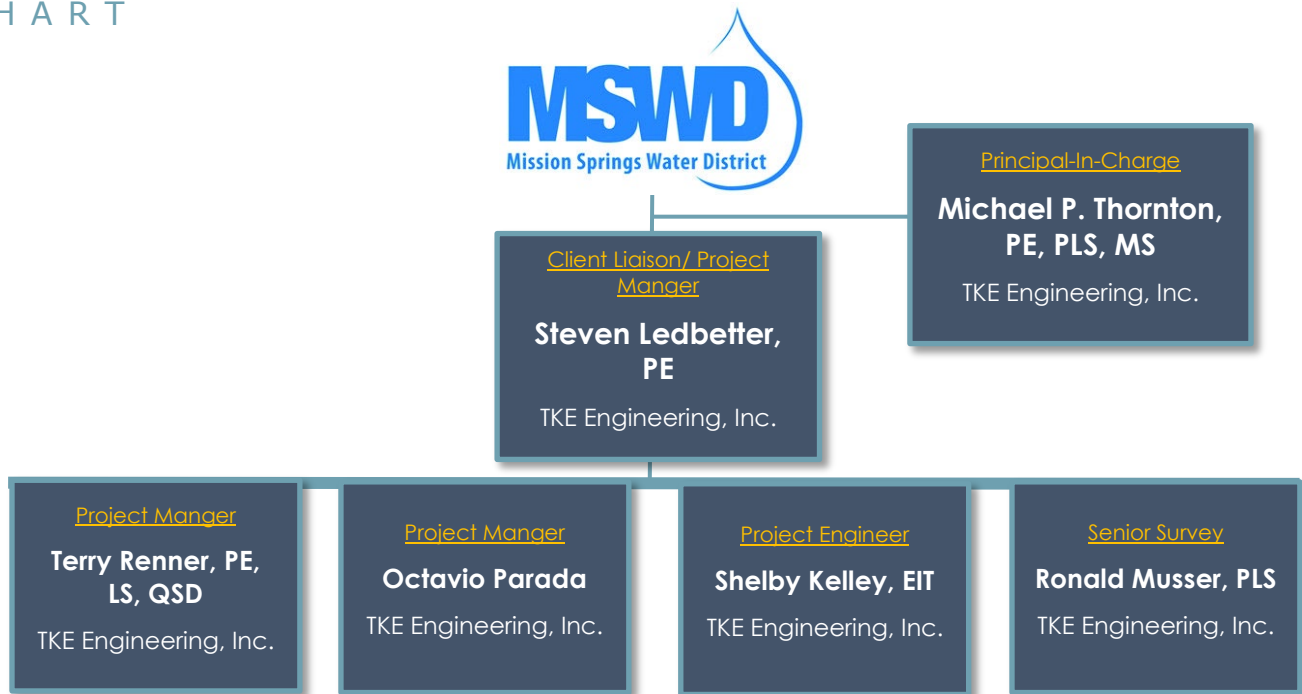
HART

MSWD
Mission Springs Water District

Principal-In-Charge
Michael P. Thornton, PE, PLS, MS
TKE Engineering, Inc.

Client Liaison/ Project Manger
Steven Ledbetter, PE
TKE Engineering, Inc.

Project Manger
Terry Renner, PE, LS, QSD
TKE Engineering, Inc.

Project Manger
Octavio Parada
TKE Engineering, Inc.

Project Engineer
Shelby Kelley, EIT
TKE Engineering, Inc.

Senior Survey
Ronald Musser, PLS
TKE Engineering, Inc.